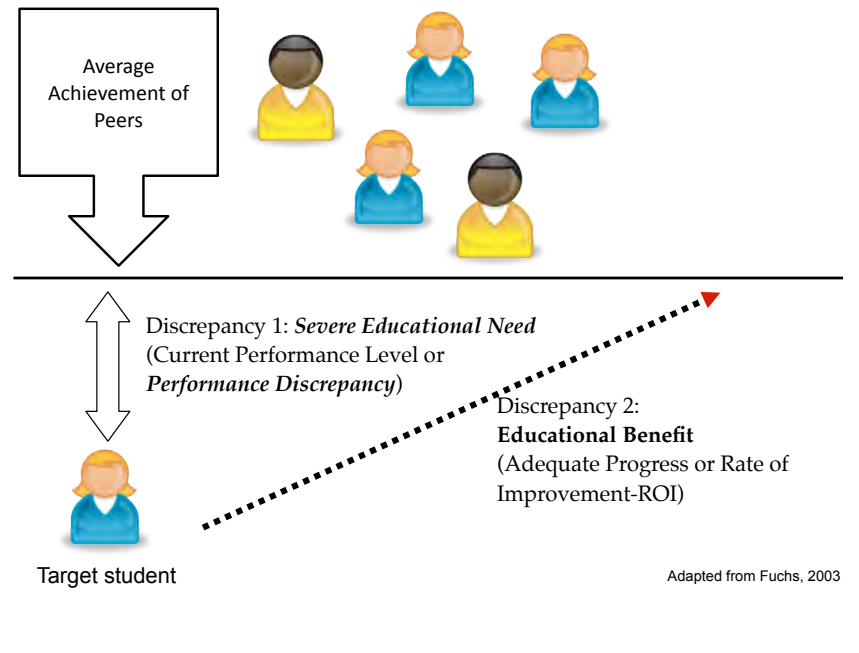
Average Achievement of Peers

Discrepancy 1: ***Severe Educational Need*** (Current Performance Level or ***Performance Discrepancy***)

Discrepancy 2: **Educational Benefit** (Adequate Progress or Rate of Improvement-ROI)

Target student

Adapted from Fuchs, 2003